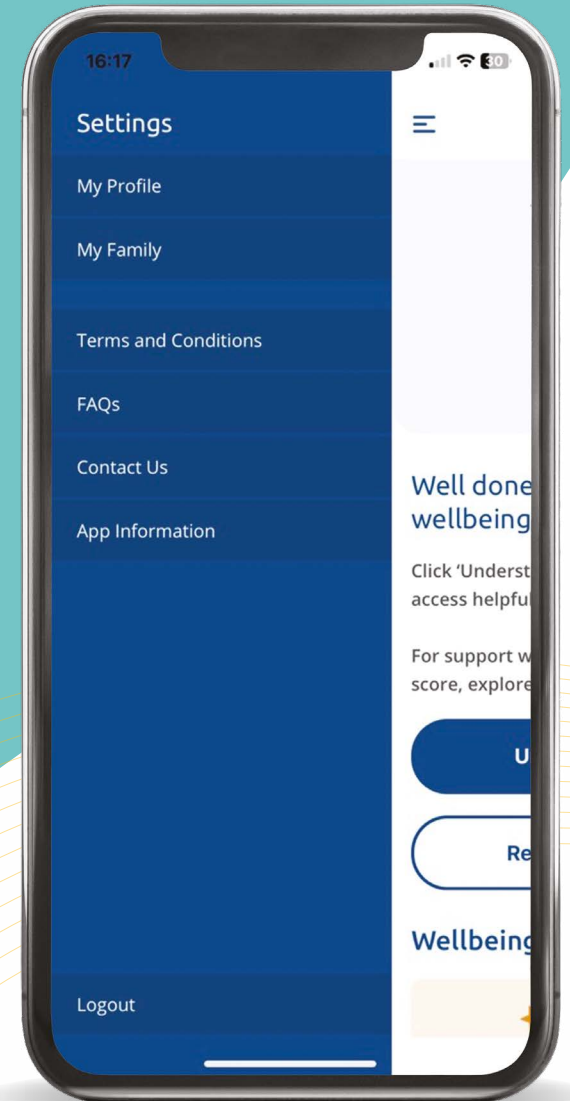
16:17

30

Settings

My Profile

My Family

Terms and Conditions

FAQs

Contact Us

App Information

Logout

Well done
wellbeing

Click 'Underst
access helpfu

For support w
score, explore

U

Re

Wellbeing